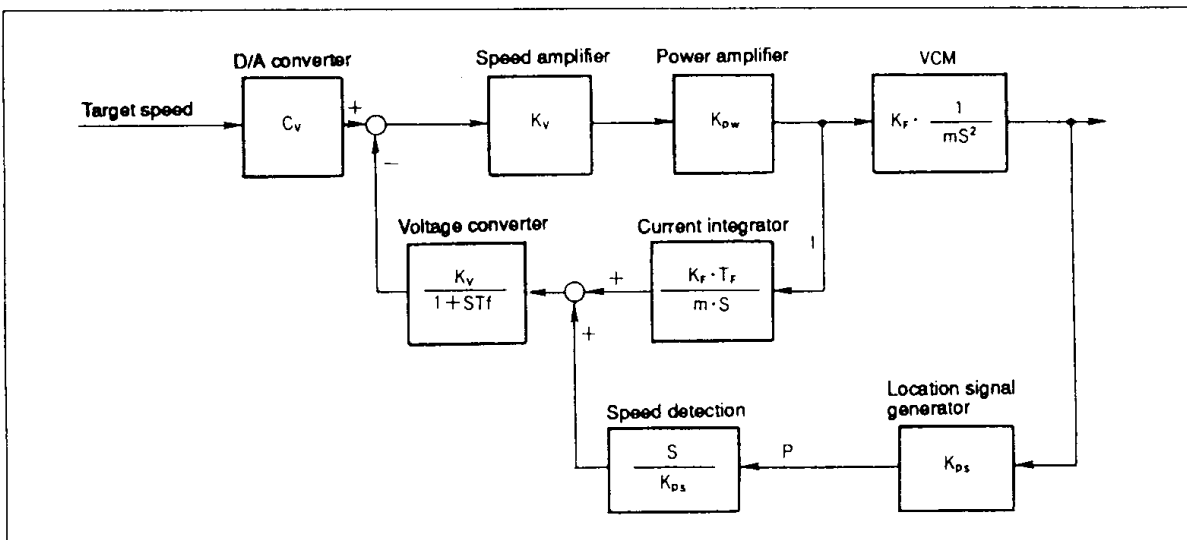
D/A converter

Speed amplifier

Power amplifier

VCM

Target speed

$C_v$

+

$K_v$

$K_{pw}$

$K_F \cdot \frac{1}{mS^2}$

−

Voltage converter

Current integrator

1

$\frac{K_v}{1+STf}$

+

$\frac{K_F \cdot T_F}{m \cdot S}$

+

Speed detection

Location signal generator

$\frac{S}{K_{ps}}$

P

$K_{ps}$